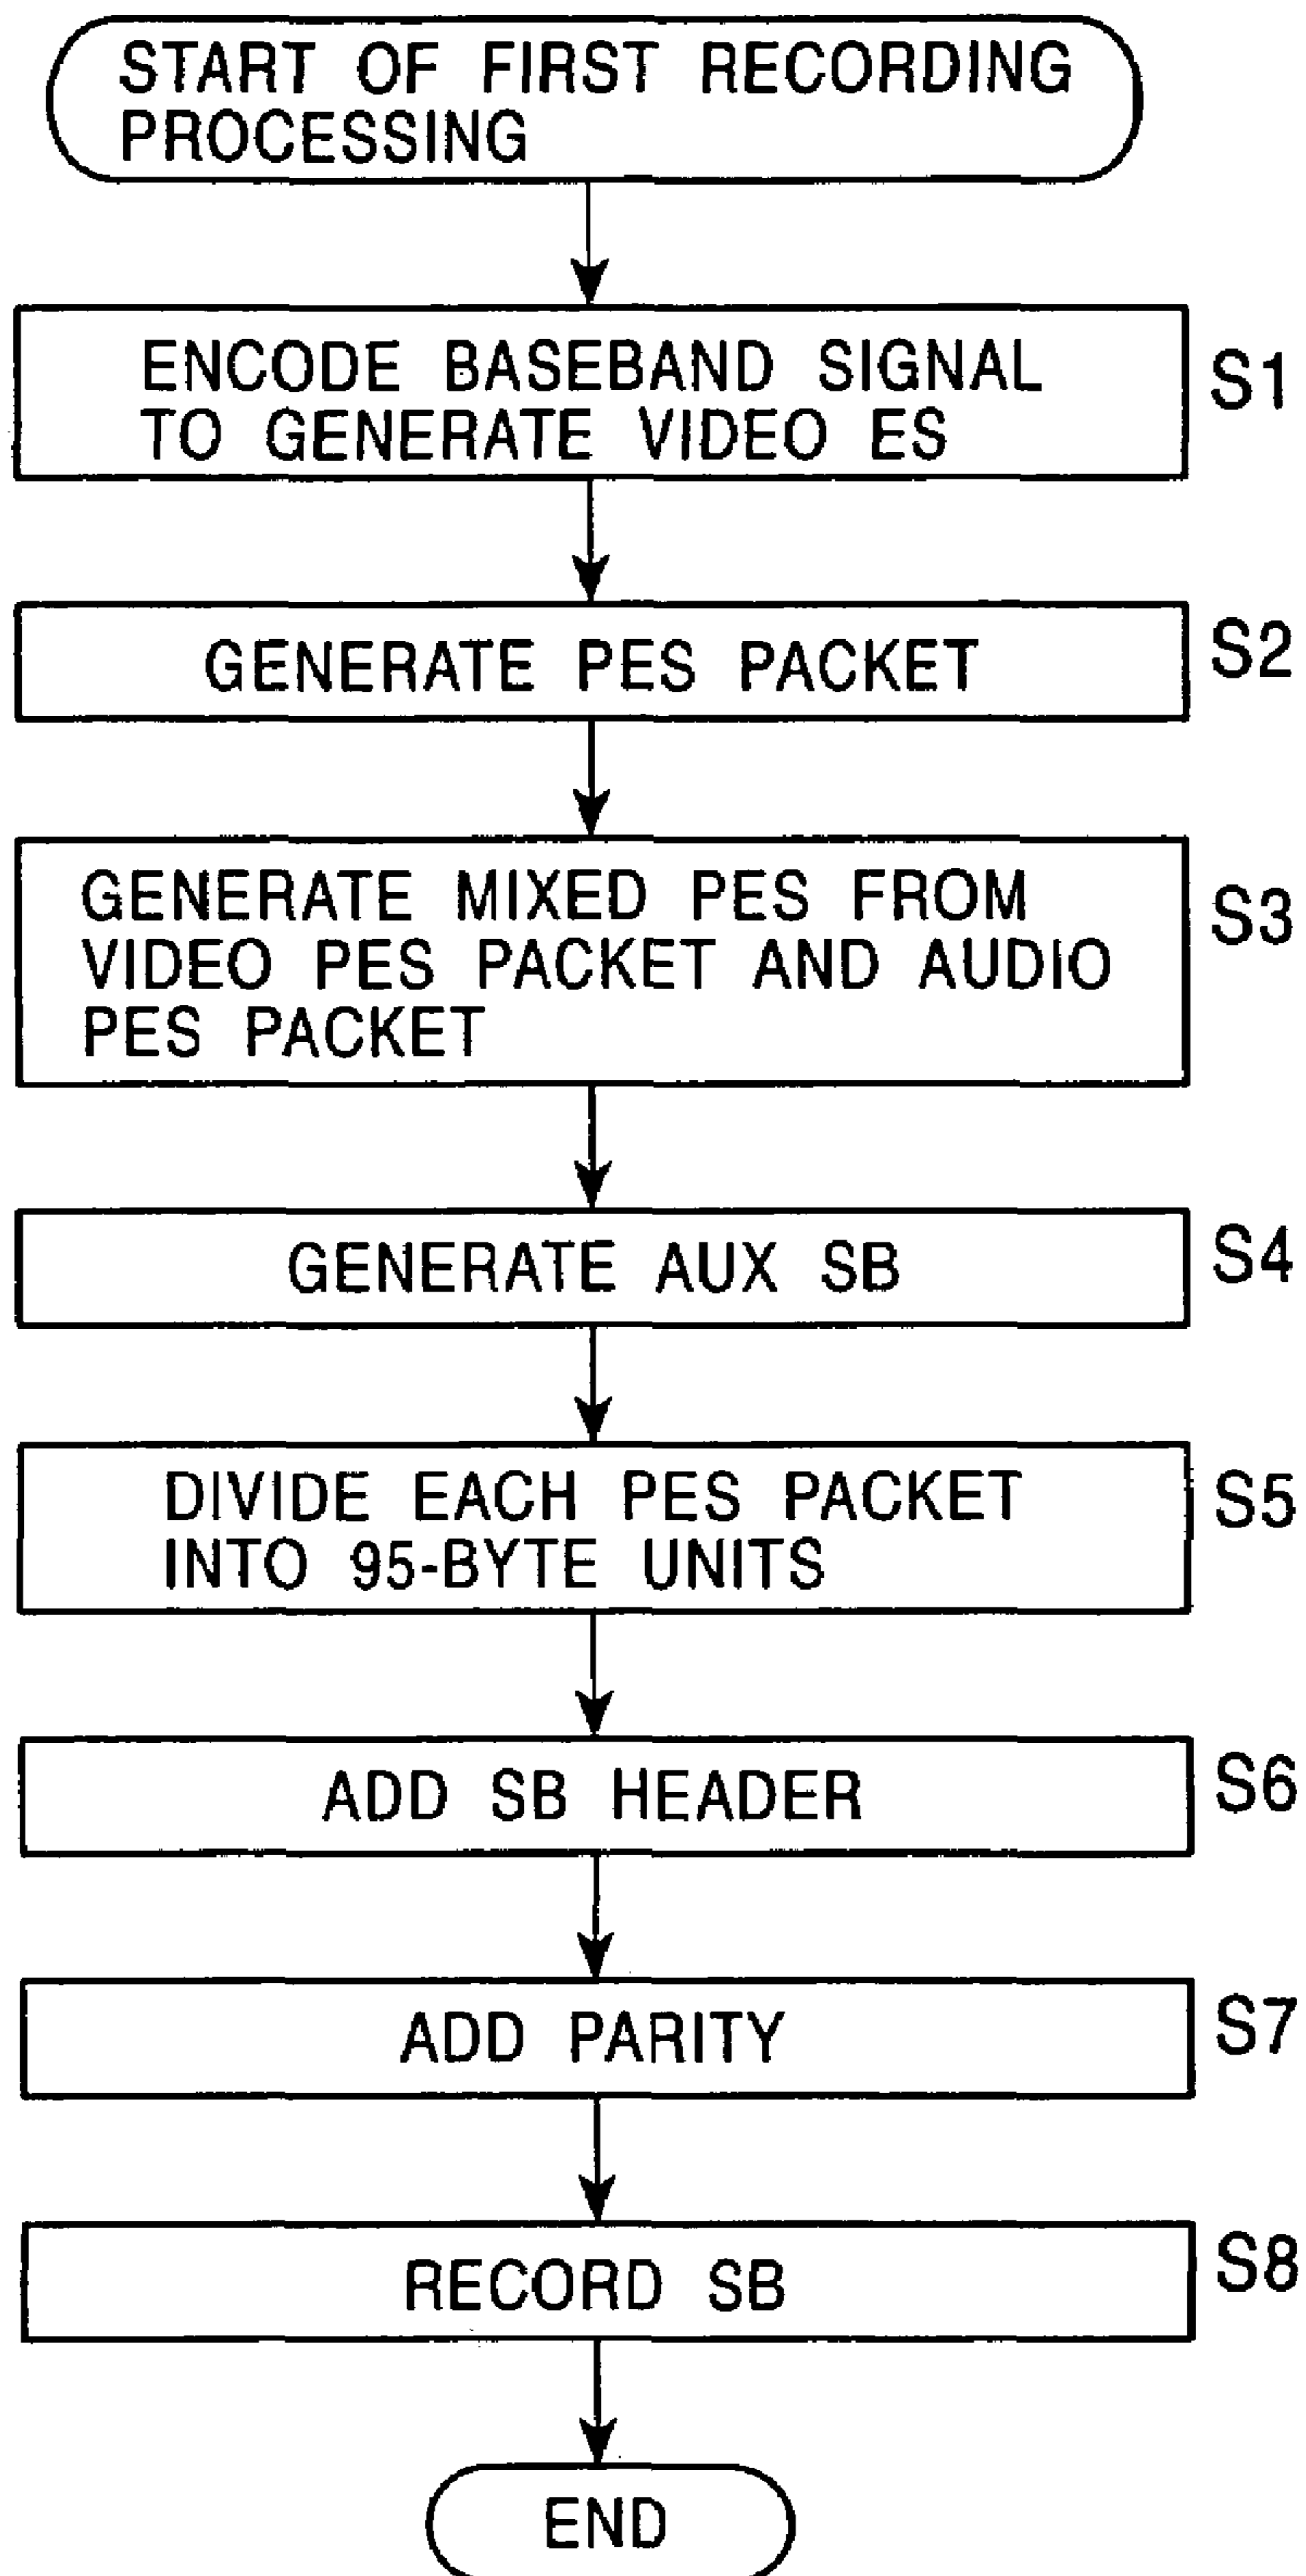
START OF FIRST RECORDING PROCESSING

ENCODE BASEBAND SIGNAL TO GENERATE VIDEO ES

S1

GENERATE PES PACKET

S2

GENERATE MIXED PES FROM VIDEO PES PACKET AND AUDIO PES PACKET

S3

GENERATE AUX SB

S4

DIVIDE EACH PES PACKET INTO 95-BYTE UNITS

S5

ADD SB HEADER

S6

ADD PARITY

S7

RECORD SB

S8

END